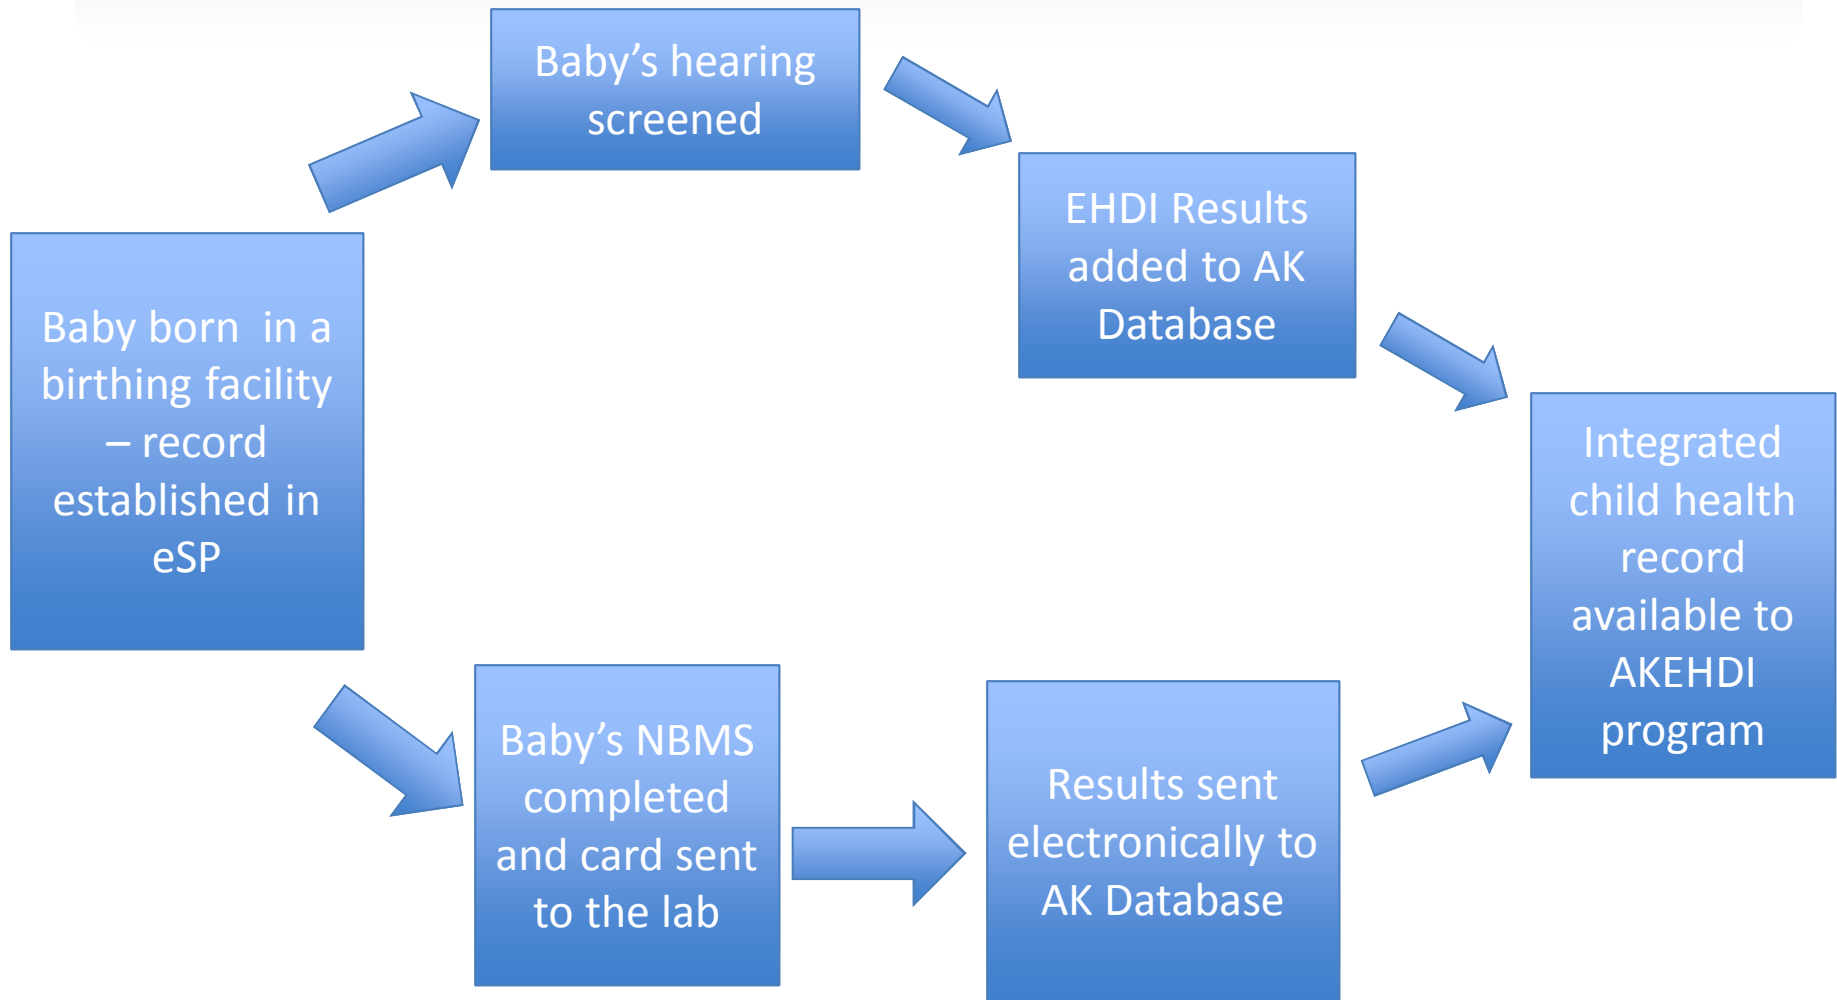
Baby born  in a birthing facility – record established in eSP

Baby’s hearing screened

EHDI Results added to AK Database

Integrated child health record available to AKEHDI program

Baby’s NBMS completed and card sent to the lab

Results sent electronically to AK Database